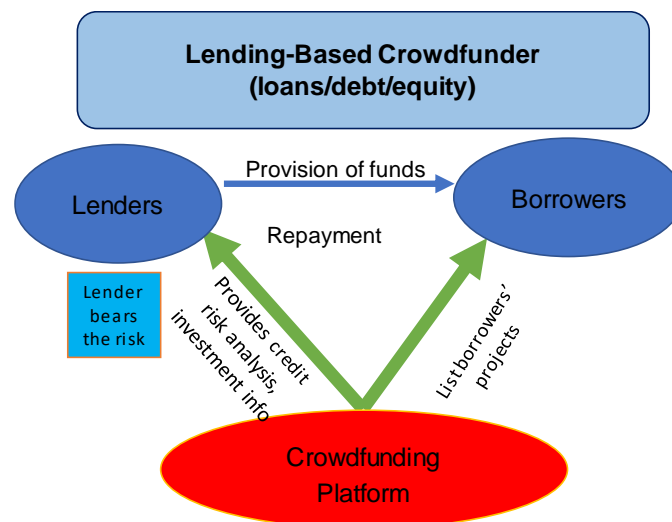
Lending-Based Crowdfunder
(loans/debt/equity)

Lenders

Provision of funds

Borrowers

Repayment

Lender bears the risk

Provides credit risk analysis, investment info

List borrowers' projects

Crowdfunding Platform